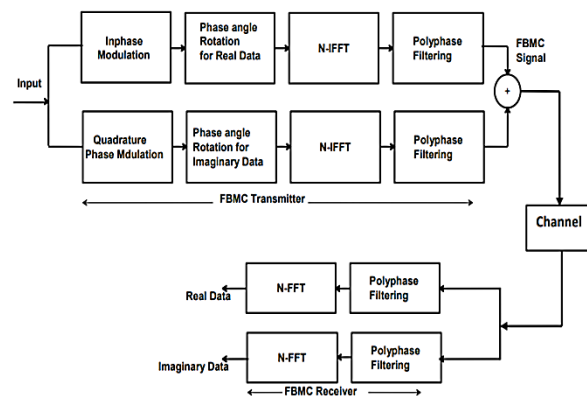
Input

Inphase Modulation

Phase angle Rotation for Real Data

N-IFFT

Polyphase Filtering

FBMC Signal

+

Quadrature Phase Mdulation

Phase angle Rotation for Imaginary Data

N-IFFT

Polyphase Filtering

FBMC Transmitter

Channel

Real Data

N-FFT

Polyphase Filtering

Imaginary Data

N-FFT

Polyphase Filtering

FBMC Receiver